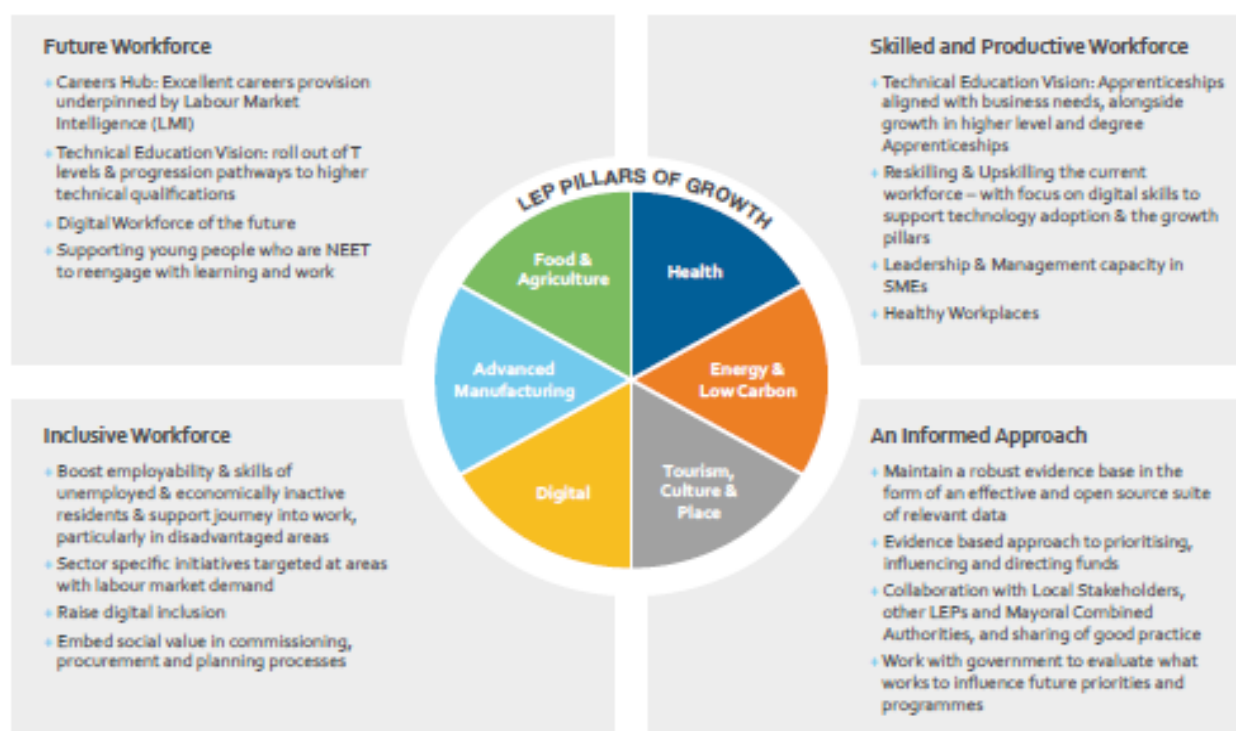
Future Workforce

- Careers Hub: Excellent careers provision underpinned by Labour Market Intelligence (LMI)
- Technical Education Vision: roll out of T levels & progression pathways to higher technical qualifications
- Digital Workforce of the future
- Supporting young people who are NEET to reengage with learning and work

Skilled and Productive Workforce

- Technical Education Vision: Apprenticeships aligned with business needs, alongside growth in higher level and degree Apprenticeships
- Reskilling & Upskilling the current workforce – with focus on digital skills to support technology adoption & the growth pillars
- Leadership & Management capacity in SMEs
- Healthy Workplaces

LEP PILLARS OF GROWTH

Food & Agriculture

Health

Energy & Low Carbon

Tourism, Culture & Place

Digital

Advanced Manufacturing

Inclusive Workforce

- Boost employability & skills of unemployed & economically inactive residents & support journey into work, particularly in disadvantaged areas
- Sector specific initiatives targeted at areas with labour market demand
- Raise digital inclusion
- Embed social value in commissioning, procurement and planning processes

An Informed Approach

- Maintain a robust evidence base in the form of an effective and open source suite of relevant data
- Evidence based approach to prioritising, influencing and directing funds
- Collaboration with Local Stakeholders, other LEPs and Mayoral Combined Authorities, and sharing of good practice
- Work with government to evaluate what works to influence future priorities and programmes